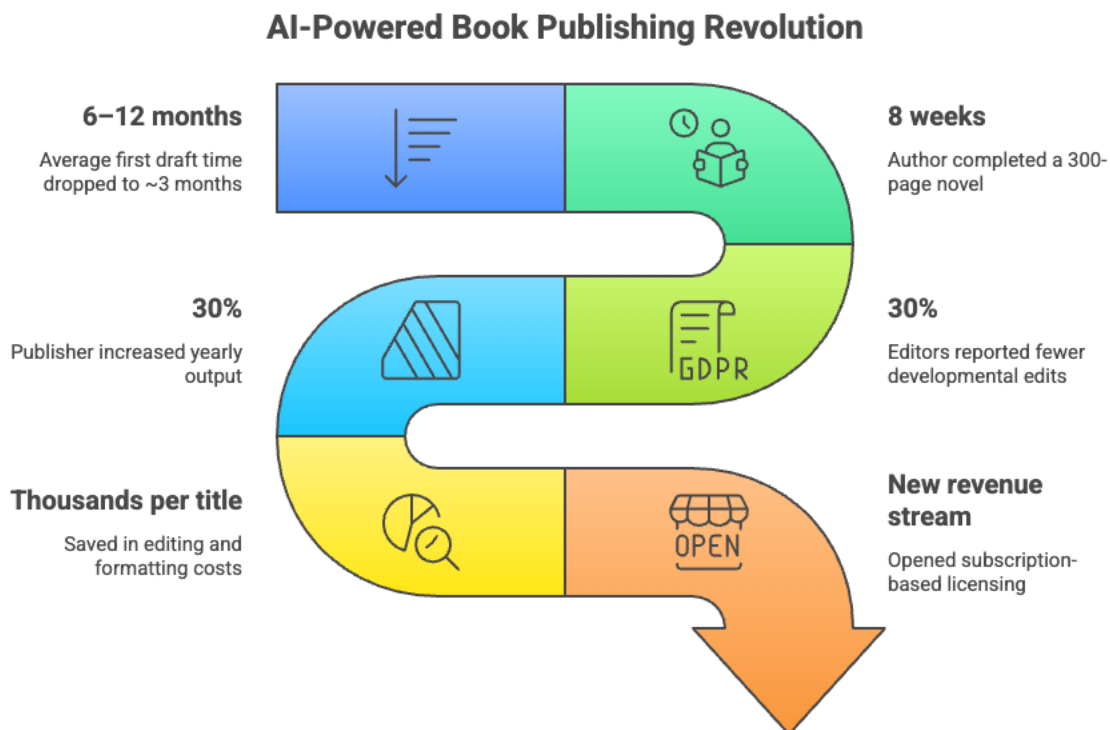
AI-Powered Book Publishing Revolution

6–12 months

Average first draft time dropped to ~3 months

8 weeks

Author completed a 300-page novel

30%

Publisher increased yearly output

GDPR

30%

Editors reported fewer developmental edits

Thousands per title

Saved in editing and formatting costs

OPEN

New revenue stream

Opened subscription-based licensing